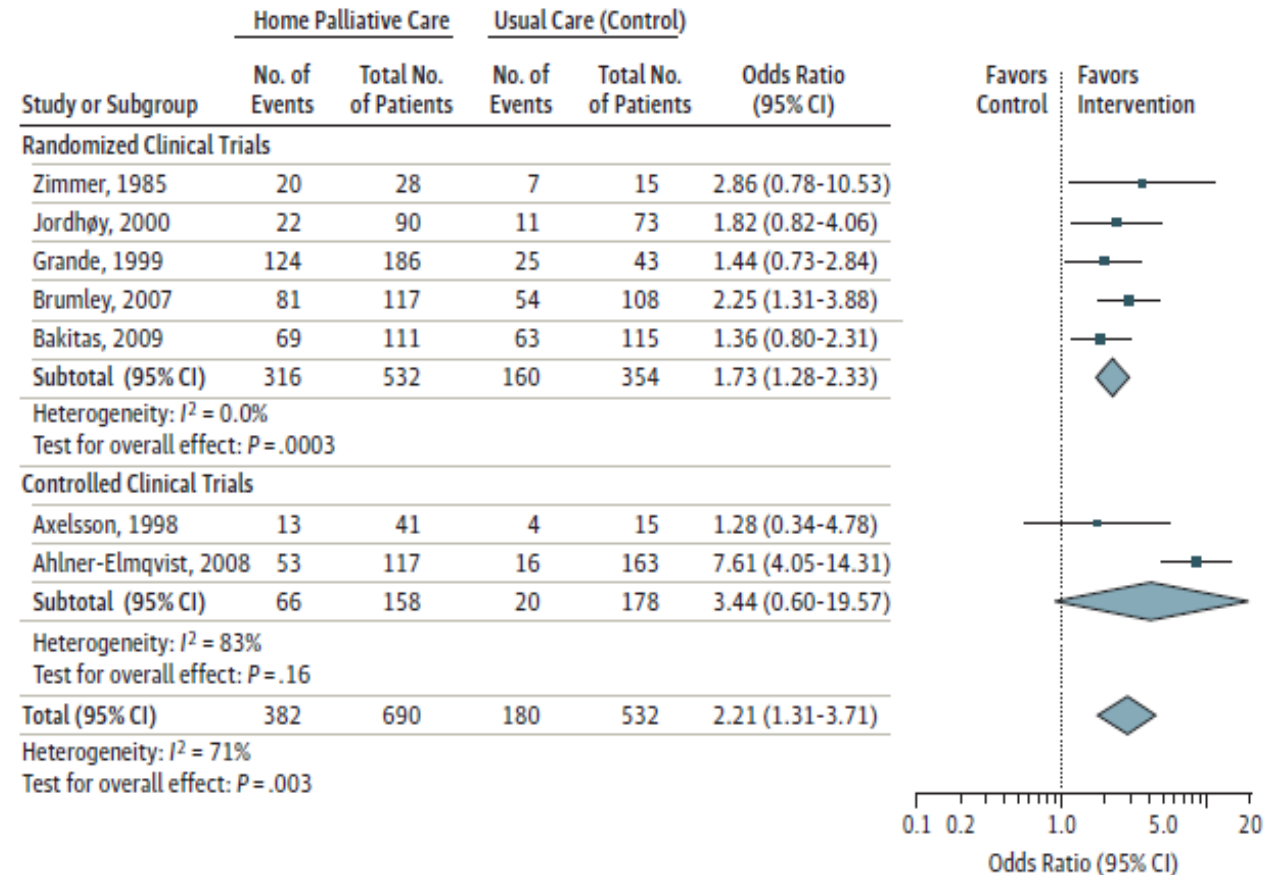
| | Home Palliative Care | | Usual Care (Control) | | | |
|---|---|---|---|---|---|---|
| Study or Subgroup | No. of Events | Total No. of Patients | No. of Events | Total No. of Patients | Odds Ratio (95% CI) | Favors Control / Favors Intervention |
| Randomized Clinical Trials | | | | | | |
| Zimmer, 1985 | 20 | 28 | 7 | 15 | 2.86 (0.78-10.53) | |
| Jordhøy, 2000 | 22 | 90 | 11 | 73 | 1.82 (0.82-4.06) | |
| Grande, 1999 | 124 | 186 | 25 | 43 | 1.44 (0.73-2.84) | |
| Brumley, 2007 | 81 | 117 | 54 | 108 | 2.25 (1.31-3.88) | |
| Bakitas, 2009 | 69 | 111 | 63 | 115 | 1.36 (0.80-2.31) | |
| Subtotal (95% CI) | 316 | 532 | 160 | 354 | 1.73 (1.28-2.33) | |
| Heterogeneity: $I^2$ = 0.0% | | | | | | |
| Test for overall effect: $P$ = .0003 | | | | | | |
| Controlled Clinical Trials | | | | | | |
| Axelsson, 1998 | 13 | 41 | 4 | 15 | 1.28 (0.34-4.78) | |
| Ahlner-Elmqvist, 2008 | 53 | 117 | 16 | 163 | 7.61 (4.05-14.31) | |
| Subtotal (95% CI) | 66 | 158 | 20 | 178 | 3.44 (0.60-19.57) | |
| Heterogeneity: $I^2$ = 83% | | | | | | |
| Test for overall effect: $P$ = .16 | | | | | | |
| Total (95% CI) | 382 | 690 | 180 | 532 | 2.21 (1.31-3.71) | |
| Heterogeneity: $I^2$ = 71% | | | | | | |
| Test for overall effect: $P$ = .003 | | | | | | |

0.1 0.2 1.0 5.0 20
Odds Ratio (95% CI)